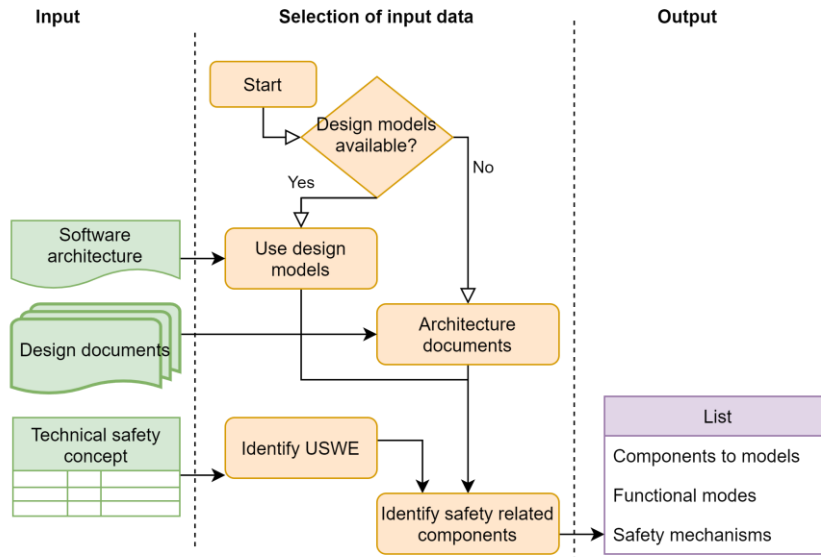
Input

Selection of input data

Output

Start

Design models available?

Yes

No

Software architecture

Use design models

Design documents

Architecture documents

Technical safety concept

Identify USWE

Identify safety related components

List

Components to models

Functional modes

Safety mechanisms